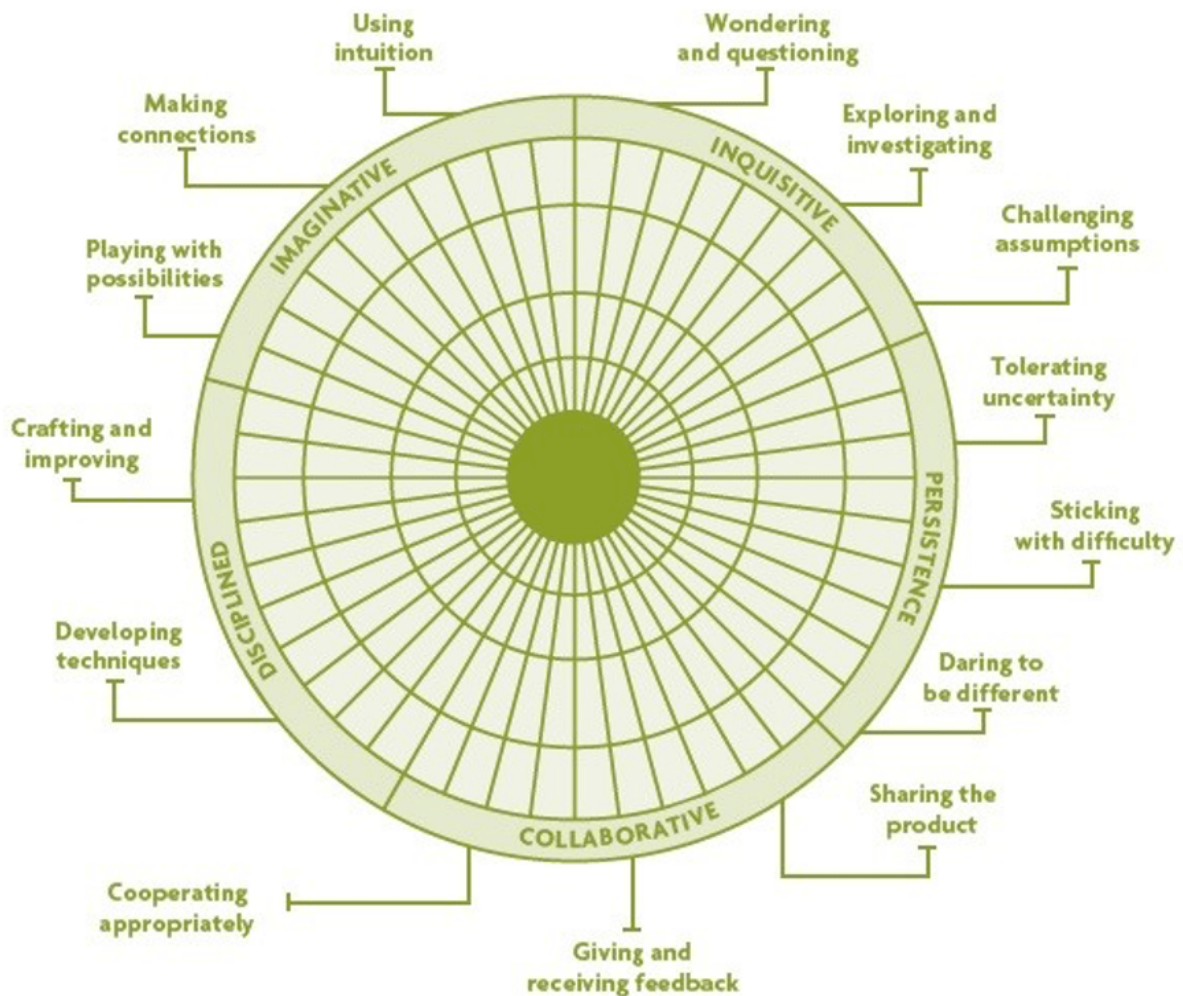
Using intuition

Wondering and questioning

Making connections

INQUISITIVE

Exploring and investigating

IMAGINATIVE

Challenging assumptions

Playing with possibilities

Tolerating uncertainty

Crafting and improving

PERSISTENCE

Sticking with difficulty

DISCIPLINED

Developing techniques

Daring to be different

Sharing the product

COLLABORATIVE

Cooperating appropriately

Giving and receiving feedback